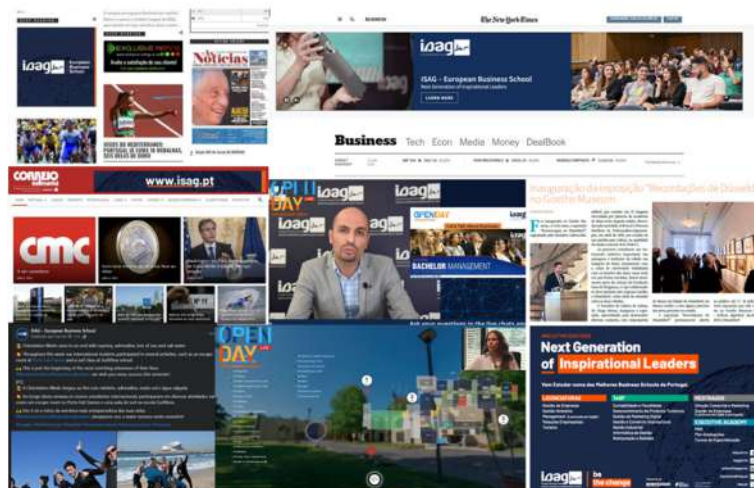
isag European Business School

EXCLUSIVO

Notícias

ISAG – European Business School
Next Generation of Inspirational Leaders
LEARN MORE

The New York Times

BUSINESS

Business Tech Econ Media Money DealBook

CORREIO da manhã

www.isag.pt

cmc

OPEN DAY

isag

OPEN DAY

BACHELOR MANAGEMENT

Inauguração da exposição "Recordações de Düsseldorf" no Goethe Museum

OPEN DAY

ISAG – European Business School

Next Generation of Inspirational Leaders

isag be the change